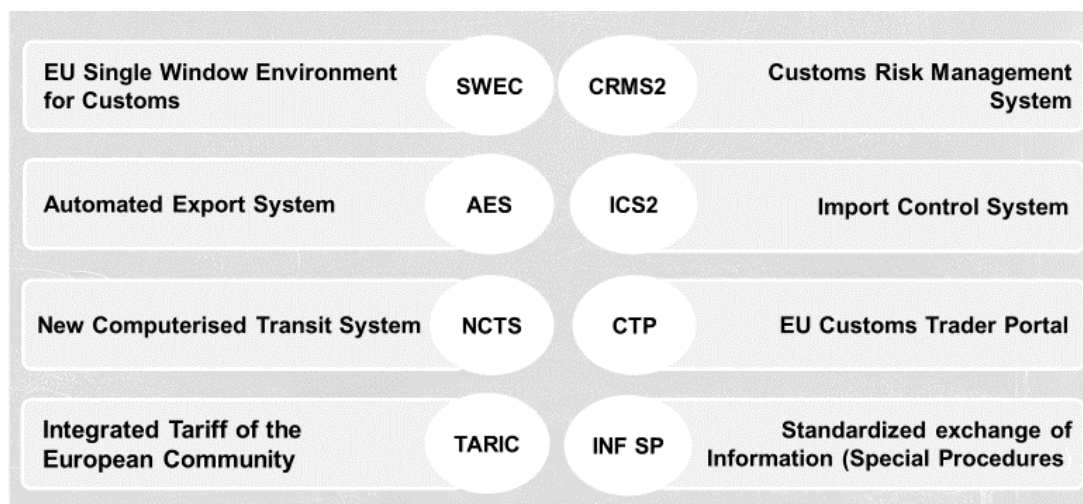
EU Single Window Environment for Customs

SWEC

CRMS2

Customs Risk Management System

Automated Export System

AES

ICS2

Import Control System

New Computerised Transit System

NCTS

CTP

EU Customs Trader Portal

Integrated Tariff of the European Community

TARIC

INF SP

Standardized exchange of Information (Special Procedures